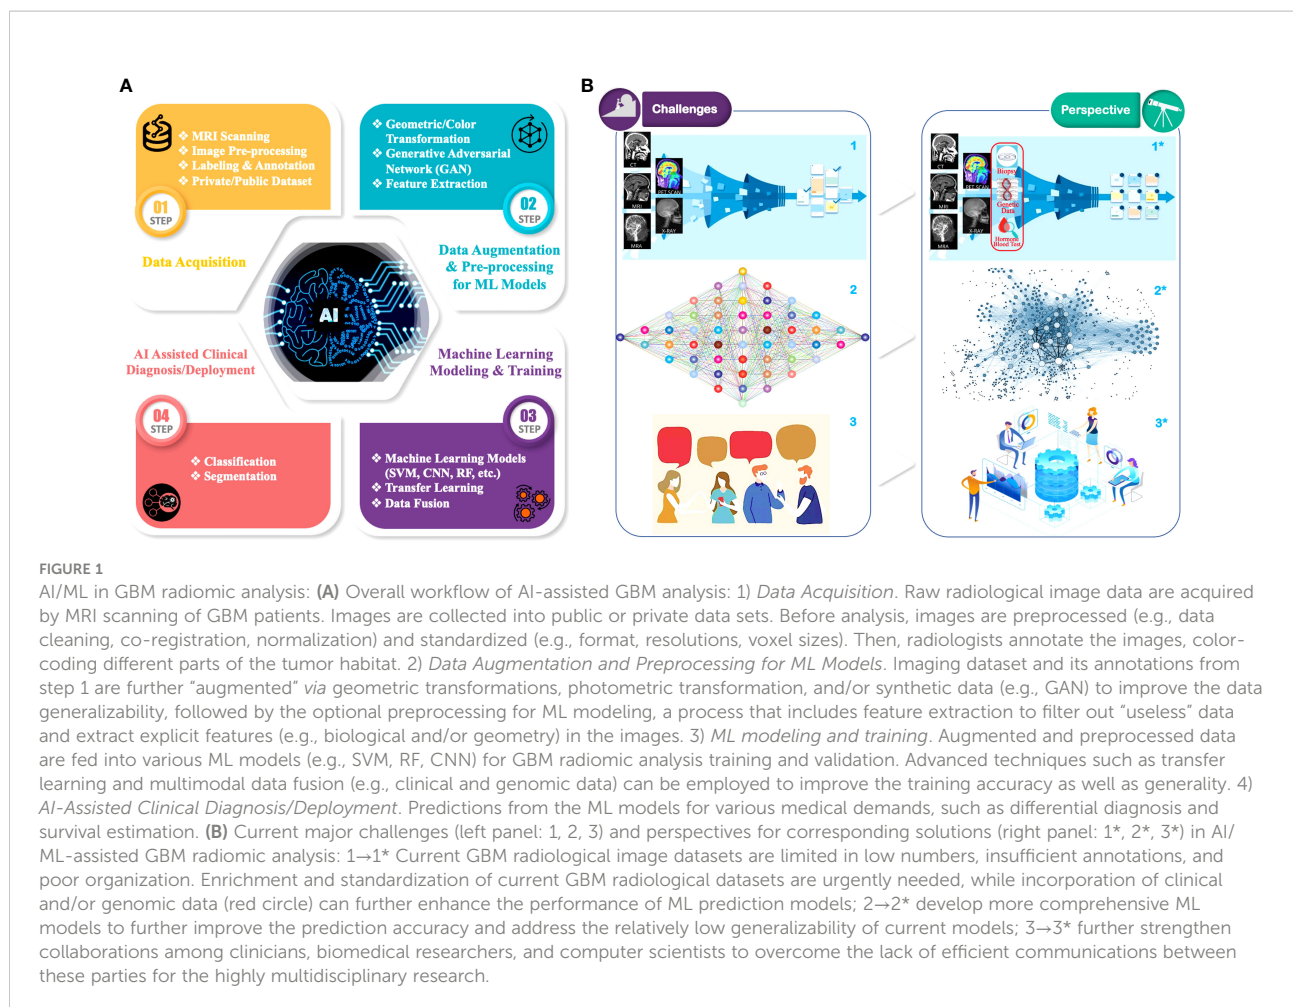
A

❖ MRI Scanning
❖ Image Pre-processing
❖ Labeling & Annotation
❖ Private/Public Dataset

01 STEP

Data Acquisition

❖ Geometric/Color Transformation
❖ Generative Adversarial Network (GAN)
❖ Feature Extraction

02 STEP

Data Augmentation & Pre-processing for ML Models

AI

AI Assisted Clinical Diagnosis/Deployment

Machine Learning Modeling & Training

04 STEP

❖ Classification
❖ Segmentation

03 STEP

❖ Machine Learning Models (SVM, CNN, RF, etc.)
❖ Transfer Learning
❖ Data Fusion

B

Challenges

1

2

3

Perspective

1*

Biopsy

Genetic Data

Hormone Blood Test

2*

3*

FIGURE 1
AI/ML in GBM radiomic analysis: (A) Overall workflow of AI-assisted GBM analysis: 1) Data Acquisition. Raw radiological image data are acquired by MRI scanning of GBM patients. Images are collected into public or private data sets. Before analysis, images are preprocessed (e.g., data cleaning, co-registration, normalization) and standardized (e.g., format, resolutions, voxel sizes). Then, radiologists annotate the images, color-coding different parts of the tumor habitat. 2) Data Augmentation and Preprocessing for ML Models. Imaging dataset and its annotations from step 1 are further "augmented" via geometric transformations, photometric transformation, and/or synthetic data (e.g., GAN) to improve the data generalizability, followed by the optional preprocessing for ML modeling, a process that includes feature extraction to filter out "useless" data and extract explicit features (e.g., biological and/or geometry) in the images. 3) ML modeling and training. Augmented and preprocessed data are fed into various ML models (e.g., SVM, RF, CNN) for GBM radiomic analysis training and validation. Advanced techniques such as transfer learning and multimodal data fusion (e.g., clinical and genomic data) can be employed to improve the training accuracy as well as generality. 4) AI-Assisted Clinical Diagnosis/Deployment. Predictions from the ML models for various medical demands, such as differential diagnosis and survival estimation. (B) Current major challenges (left panel: 1, 2, 3) and perspectives for corresponding solutions (right panel: 1*, 2*, 3*) in AI/ML-assisted GBM radiomic analysis: 1→1* Current GBM radiological image datasets are limited in low numbers, insufficient annotations, and poor organization. Enrichment and standardization of current GBM radiological datasets are urgently needed, while incorporation of clinical and/or genomic data (red circle) can further enhance the performance of ML prediction models; 2→2* develop more comprehensive ML models to further improve the prediction accuracy and address the relatively low generalizability of current models; 3→3* further strengthen collaborations among clinicians, biomedical researchers, and computer scientists to overcome the lack of efficient communications between these parties for the highly multidisciplinary research.